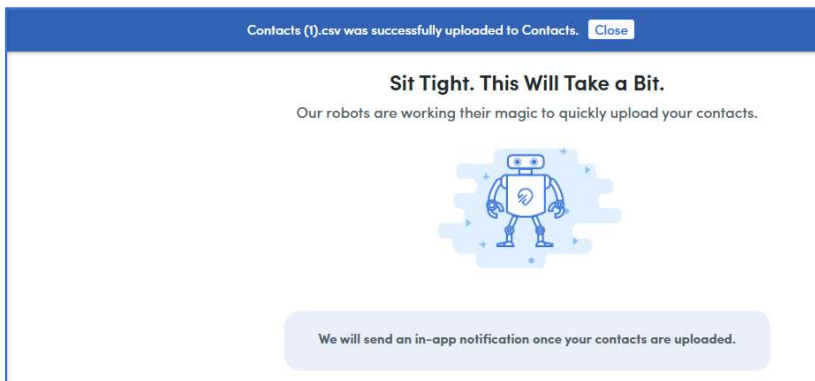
Contacts (1).csv was successfully uploaded to Contacts. Close

Sit Tight. This Will Take a Bit.

Our robots are working their magic to quickly upload your contacts.

We will send an in-app notification once your contacts are uploaded.